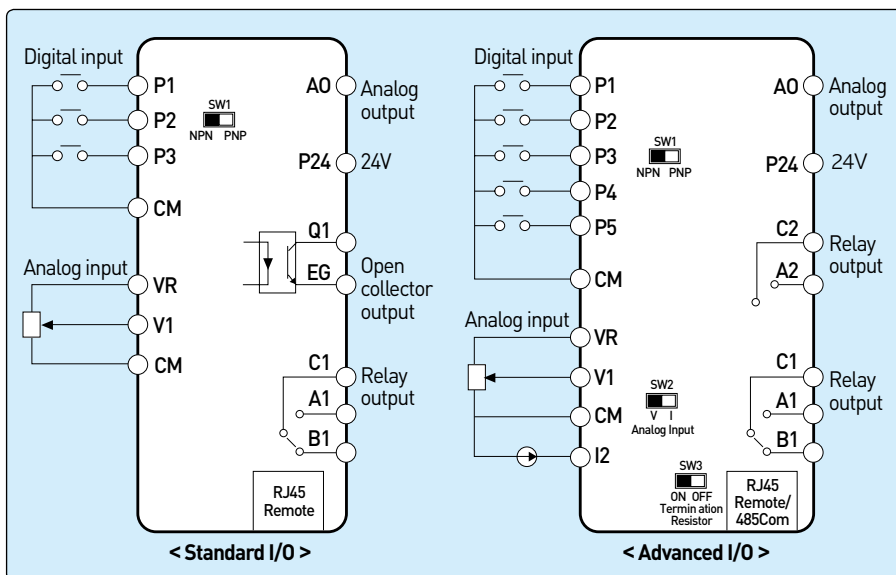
Digital input
P1
P2
P3
CM
SW1
NPN PNP
AO
Analog output
P24
24V
Q1
EG
Open collector output
Analog input
VR
V1
CM
C1
A1
B1
Relay output
RJ45 Remote
< Standard I/O >

Digital input
P1
P2
P3
P4
P5
CM
SW1
NPN PNP
AO
Analog output
P24
24V
C2
A2
Relay output
Analog input
VR
V1
CM
I2
SW2
V I
Analog Input
C1
A1
B1
Relay output
SW3
ON OFF
Termin ation Resistor
RJ45 Remote/ 485Com
< Advanced I/O >